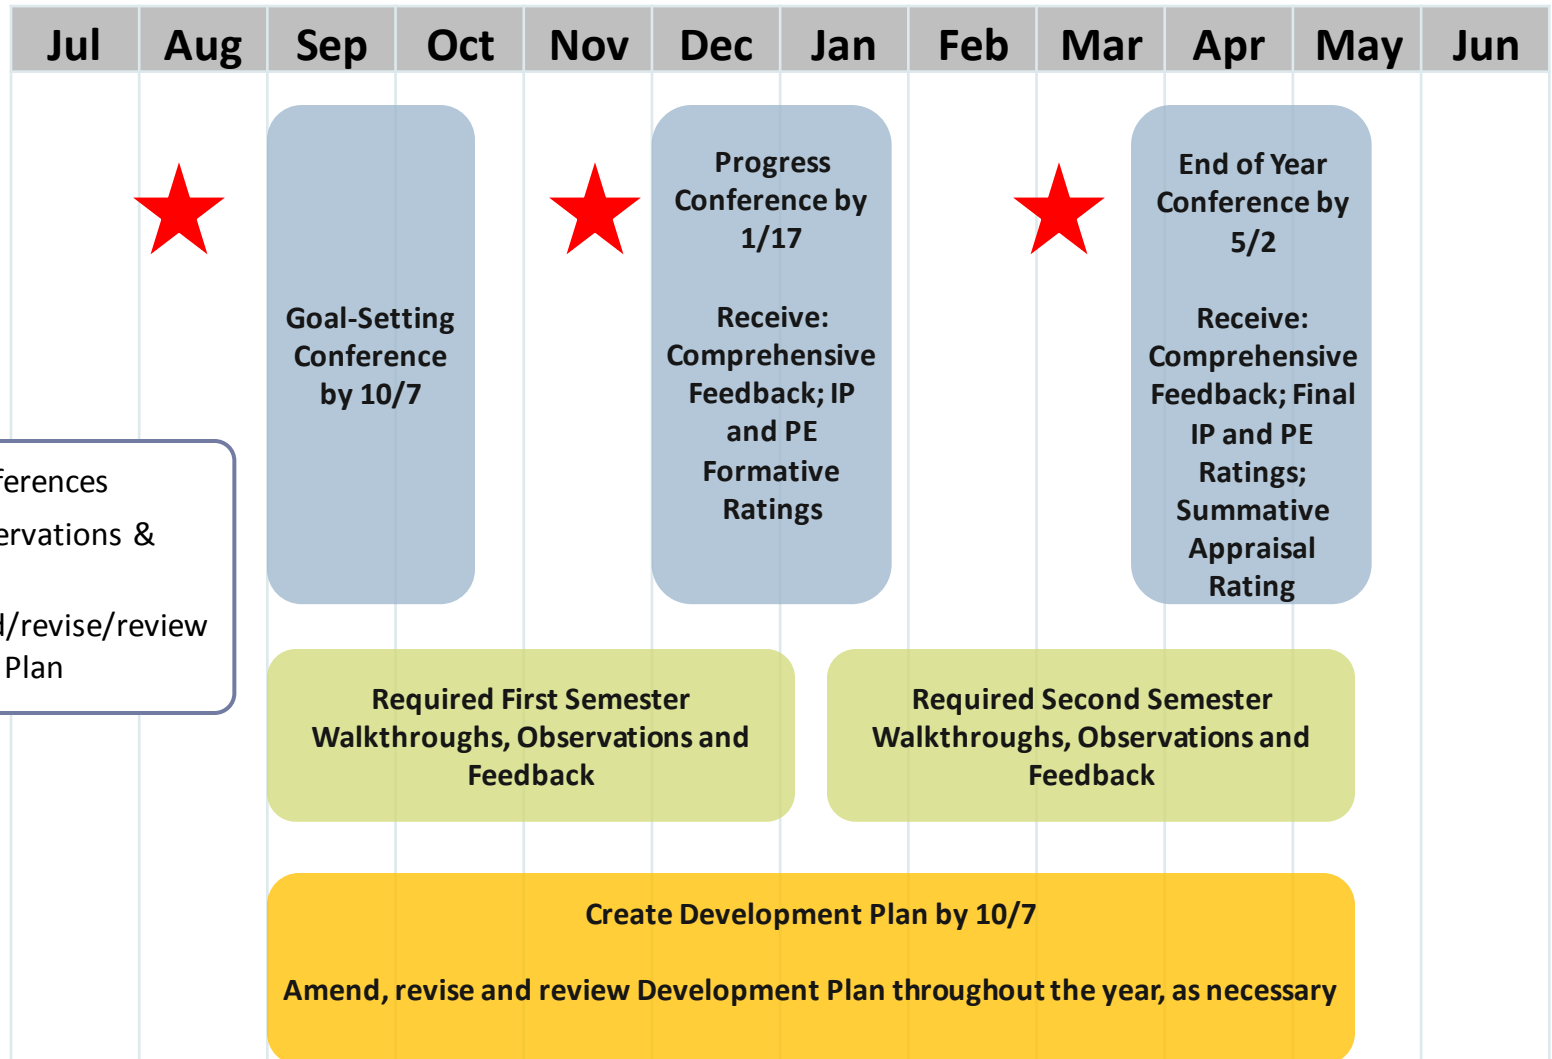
| Jul | Aug | Sep | Oct | Nov | Dec | Jan | Feb | Mar | Apr | May | Jun |
|---|---|---|---|---|---|---|---|---|---|---|---|

Goal-Setting Conference by 10/7

Progress Conference by 1/17

Receive: Comprehensive Feedback; IP and PE Formative Ratings

End of Year Conference by 5/2

Receive: Comprehensive Feedback; Final IP and PE Ratings; Summative Appraisal Rating

ferences
ervations &
l/revise/review
Plan

Required First Semester Walkthroughs, Observations and Feedback

Required Second Semester Walkthroughs, Observations and Feedback

Create Development Plan by 10/7

Amend, revise and review Development Plan throughout the year, as necessary